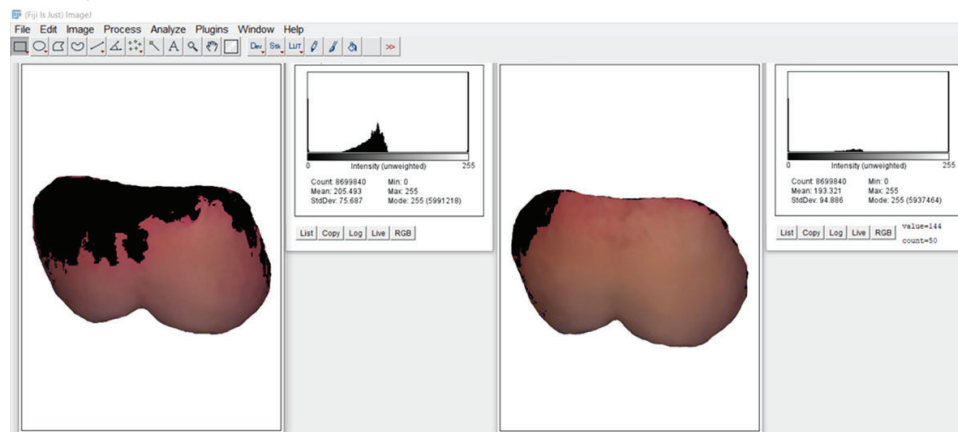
(Fiji Is Just) ImageJ
File Edit Image Process Analyze Plugins Window Help
Dev Stk LUT >>

0 Intensity (unweighted) 255
Count: 8699840 Min: 0
Mean: 205.493 Max: 255
StdDev: 75.687 Mode: 255 (5991218)
List Copy Log Live RGB

0 Intensity (unweighted) 255
Count: 8699840 Min: 0
Mean: 193.321 Max: 255
StdDev: 94.886 Mode: 255 (5937464)
List Copy Log Live RGB
value=144
count=50